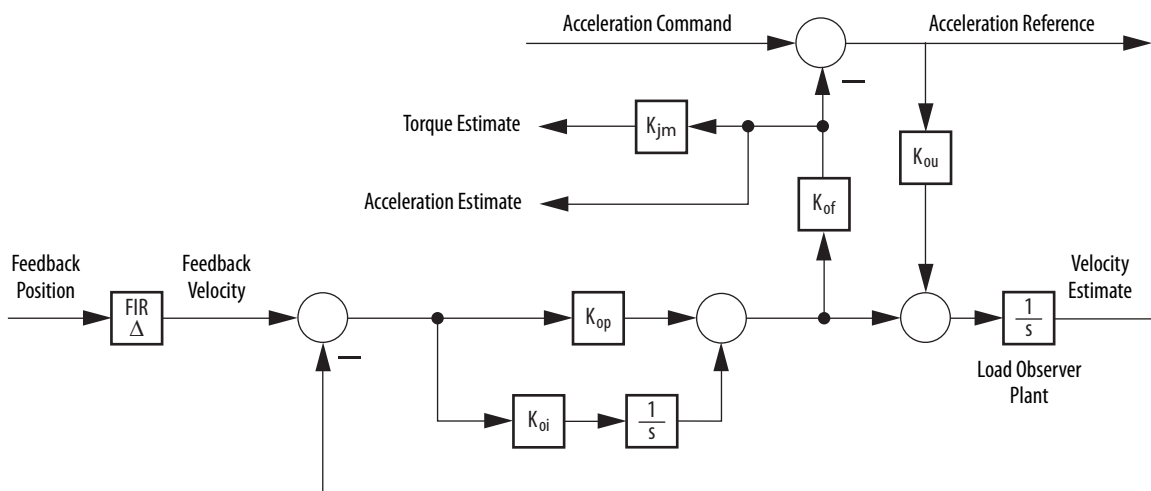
Acceleration Command

Acceleration Reference

Torque Estimate

$K_{jm}$

$K_{ou}$

Acceleration Estimate

$K_{of}$

Feedback Position

FIR $\Delta$

Feedback Velocity

$K_{op}$

$\frac{1}{s}$

Velocity Estimate

Load Observer Plant

$K_{oi}$

$\frac{1}{s}$